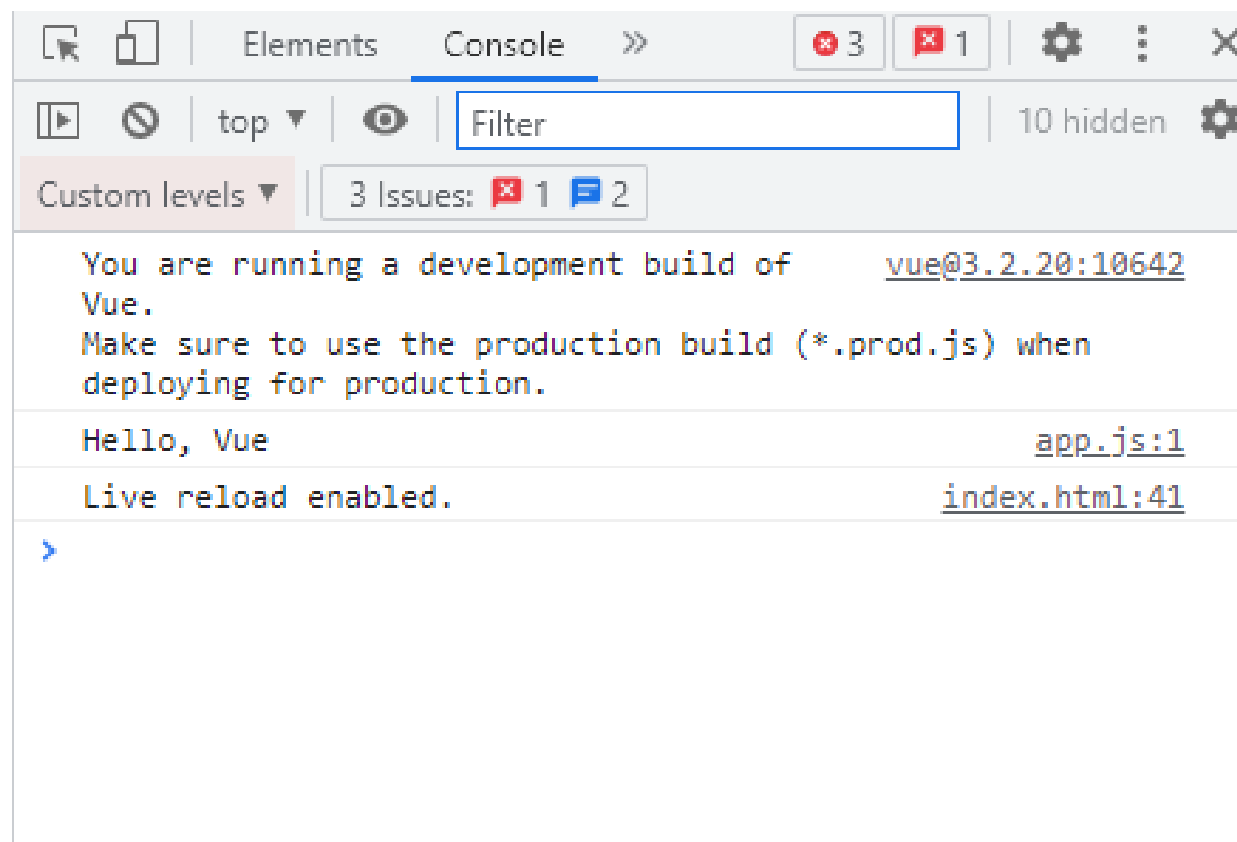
Elements Console » 3 1

top ▼ Filter 10 hidden

Custom levels ▼ 3 Issues: 1 2

You are running a development build of Vue.
Make sure to use the production build (*.prod.js) when deploying for production. vue@3.2.20:10642

Hello, Vue app.js:1

Live reload enabled. index.html:41

>